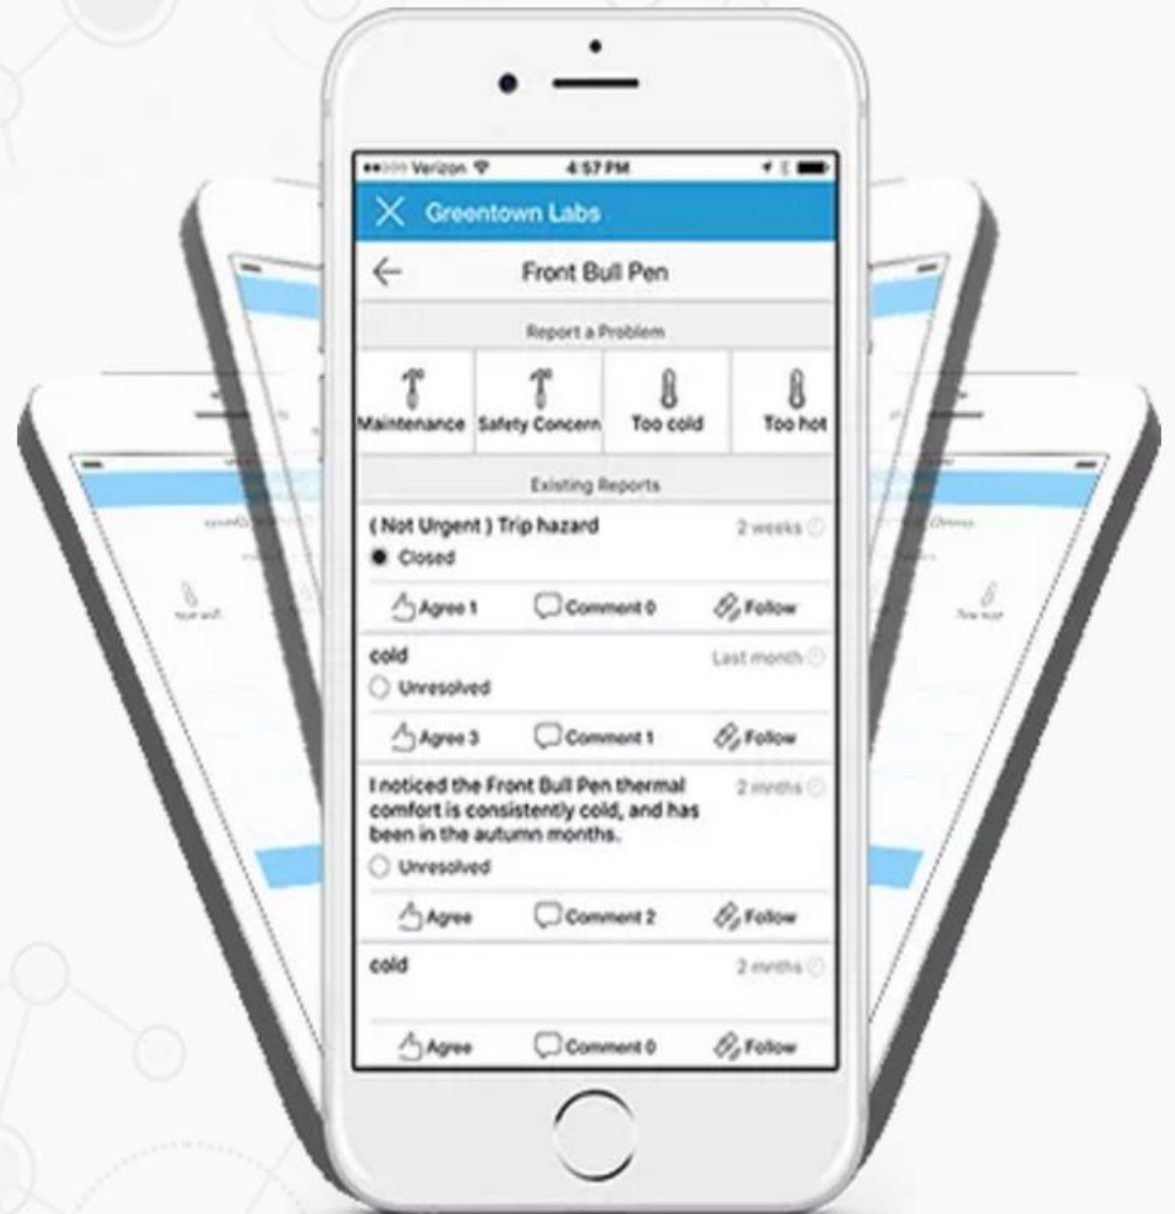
Verizon 4:57 PM

Greentown Labs

Front Bull Pen

Report a Problem

Maintenance Safety Concern Too cold Too hot

Existing Reports

(Not Urgent) Trip hazard 2 weeks
Closed
Agree 1 Comment 0 Follow

cold Last month
Unresolved
Agree 3 Comment 1 Follow

I noticed the Front Bull Pen thermal comfort is consistently cold, and has been in the autumn months. 2 months
Unresolved
Agree Comment 2 Follow

cold 2 months
Agree Comment 0 Follow